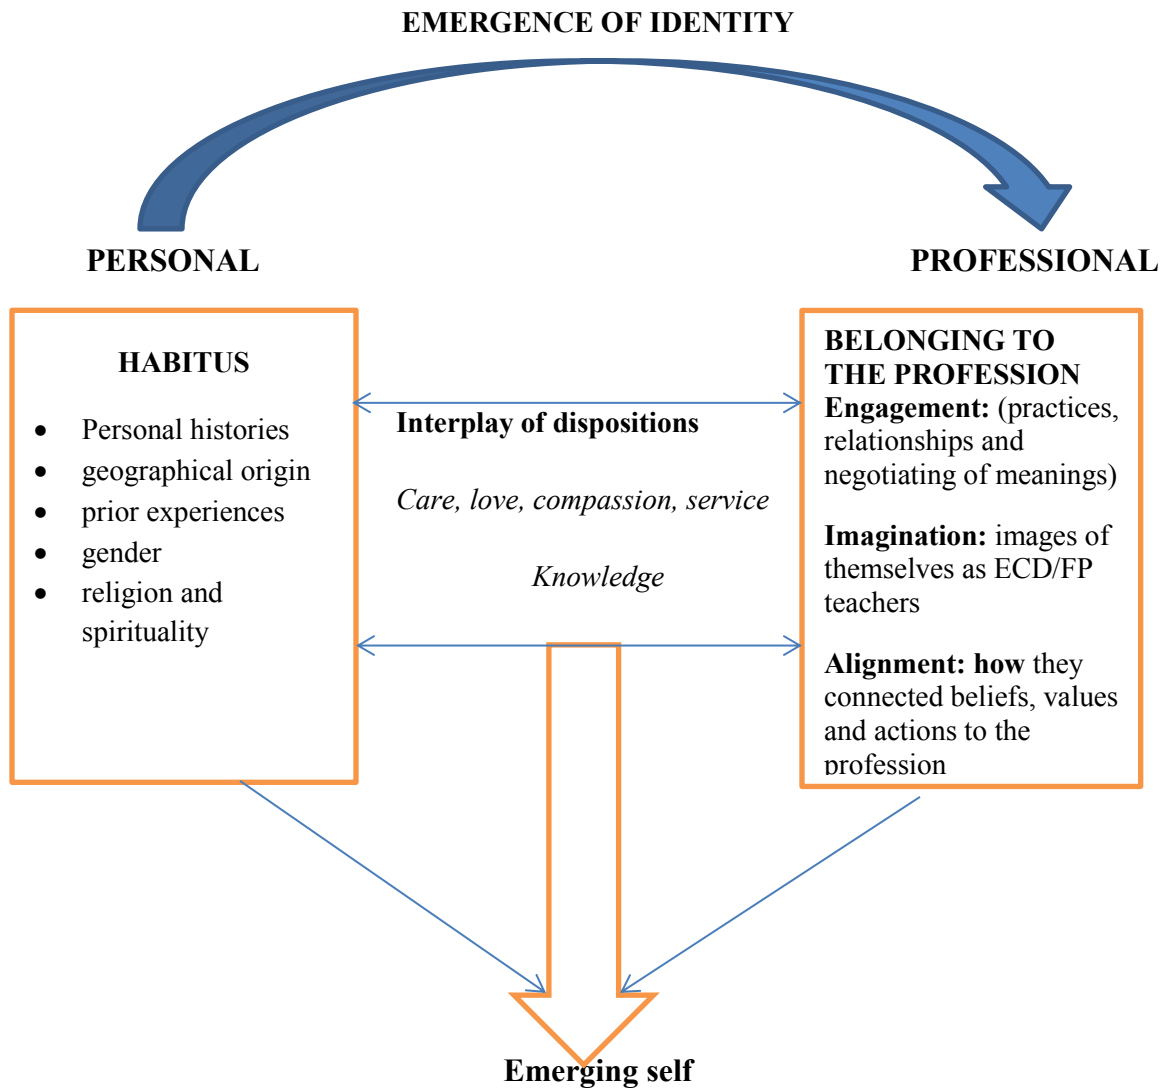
EMERGENCE OF IDENTITY

PERSONAL

PROFESSIONAL

HABITUS

- Personal histories
- geographical origin
- prior experiences
- gender
- religion and spirituality

Interplay of dispositions

*Care, love, compassion, service*

*Knowledge*

BELONGING TO THE PROFESSION

**Engagement:** (practices, relationships and negotiating of meanings)

**Imagination:** images of themselves as ECD/FP teachers

**Alignment: how** they connected beliefs, values and actions to the profession

Emerging self